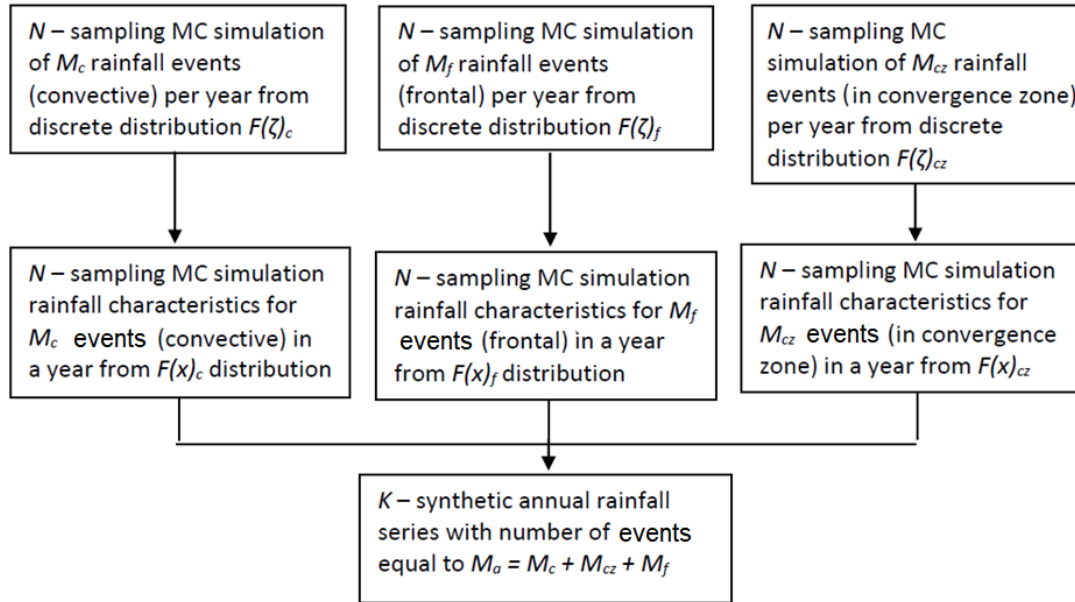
$N$ – sampling MC simulation of $M_c$ rainfall events (convective) per year from discrete distribution $F(\zeta)_c$

$N$ – sampling MC simulation of $M_f$ rainfall events (frontal) per year from discrete distribution $F(\zeta)_f$

$N$ – sampling MC simulation of $M_{cz}$ rainfall events (in convergence zone) per year from discrete distribution $F(\zeta)_{cz}$

$N$ – sampling MC simulation rainfall characteristics for $M_c$ events (convective) in a year from $F(x)_c$ distribution

$N$ – sampling MC simulation rainfall characteristics for $M_f$ events (frontal) in a year from $F(x)_f$ distribution

$N$ – sampling MC simulation rainfall characteristics for $M_{cz}$ events (in convergence zone) in a year from $F(x)_{cz}$

$K$ – synthetic annual rainfall series with number of events equal to $M_a = M_c + M_{cz} + M_f$